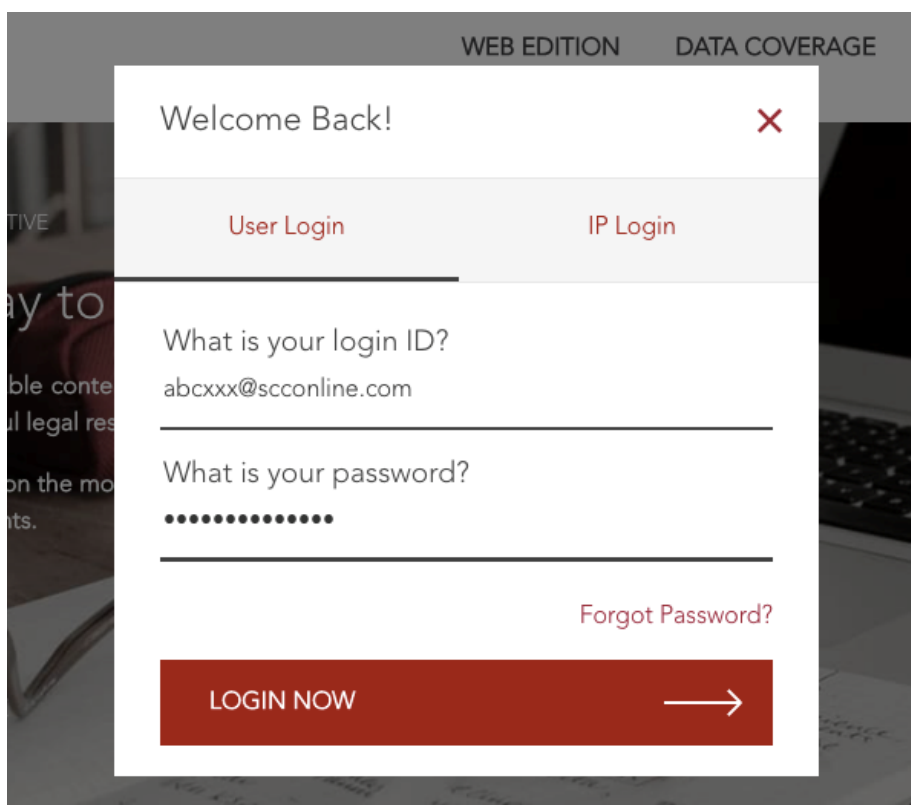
WEB EDITION DATA COVERAGE

TIVE

ay to

ble conte
ul legal res

on the mo
nts.

Welcome Back!

×

User Login

IP Login

What is your login ID?

abcxxx@scconline.com

What is your password?

••••••••••••••

Forgot Password?

LOGIN NOW